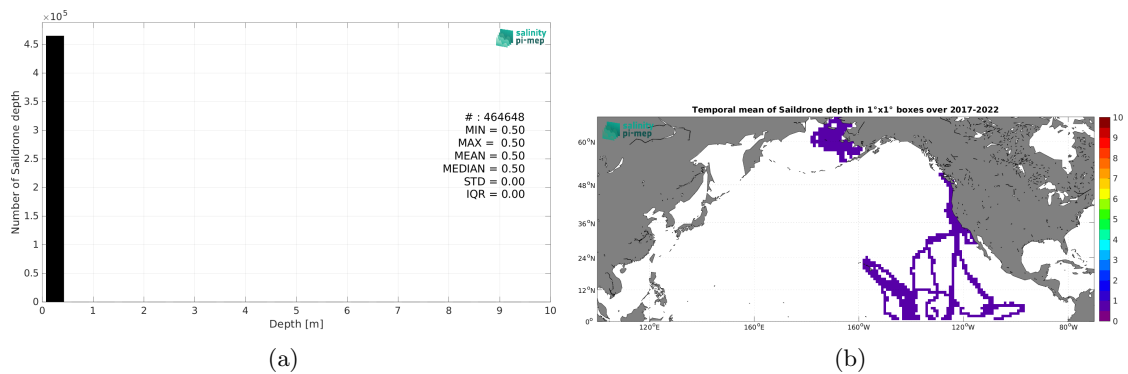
$\times 10^5$

salinity pi-mep

# : 464648
MIN = 0.50
MAX = 0.50
MEAN = 0.50
MEDIAN = 0.50
STD = 0.00
IQR = 0.00

4.5
4
3.5
3
2.5
2
1.5
1
0.5
0

Number of Saildrone depth

0 1 2 3 4 5 6 7 8 9 10

Depth [m]

(a)

Temporal mean of Saildrone depth in 1°x1° boxes over 2017-2022

salinity pi-mep

$60^oN$
$48^oN$
$36^oN$
$24^oN$
$12^oN$
$0^o$

$120^oE$ $160^oE$ $160^oW$ $120^oW$ $80^oW$

10
9
8
7
6
5
4
3
2
1
0

(b)